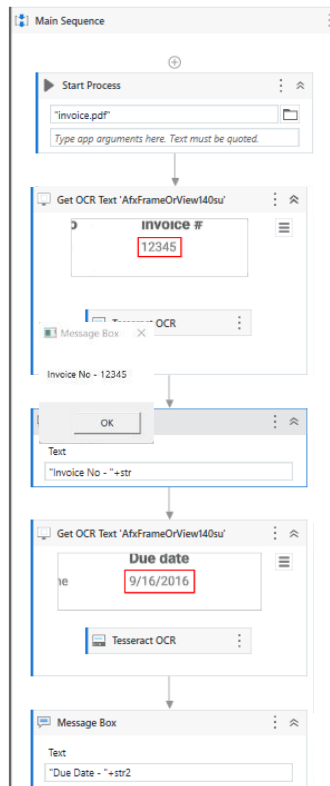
Main Sequence

Start Process

"invoice.pdf"

Type app arguments here. Text must be quoted.

Get OCR Text 'AfxFrameOrView140su'

Invoice #

12345

Tesseract OCR

Message Box

Invoice No - 12345

OK

Text

"Invoice No - "+str

Get OCR Text 'AfxFrameOrView140su'

Due date

9/16/2016

Tesseract OCR

Message Box

Text

"Due Date - "+str2